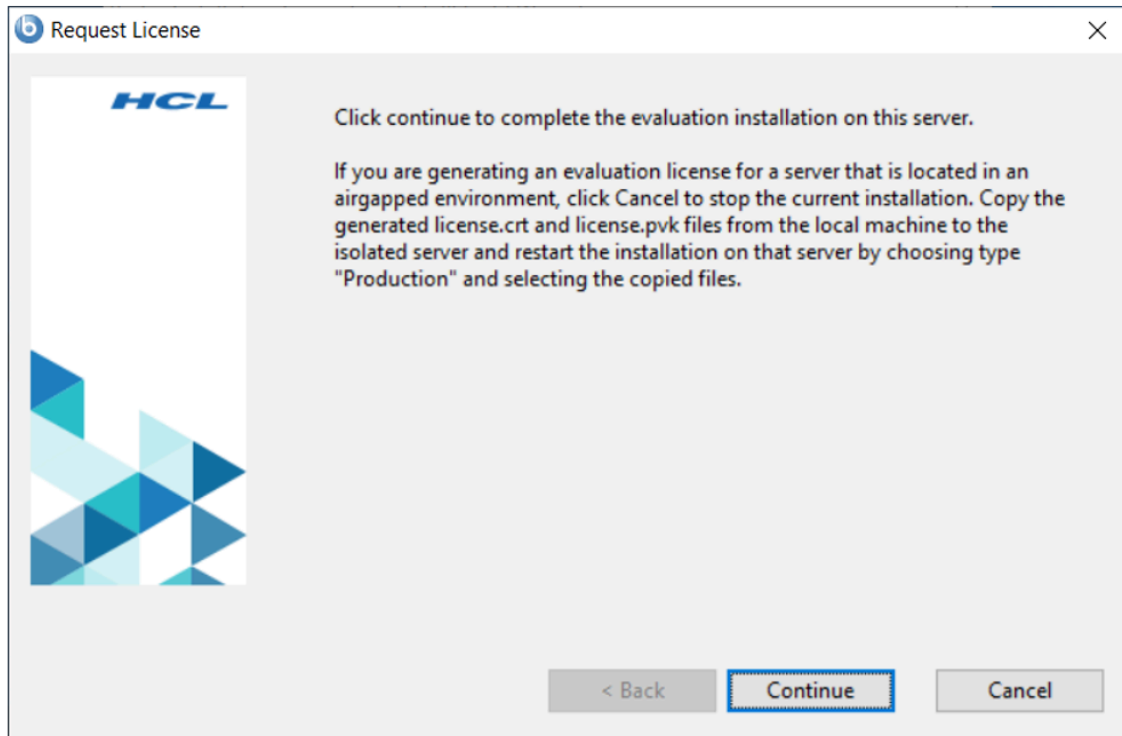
Request License

HCL

Click continue to complete the evaluation installation on this server.

If you are generating an evaluation license for a server that is located in an airgapped environment, click Cancel to stop the current installation. Copy the generated license.crt and license.pvk files from the local machine to the isolated server and restart the installation on that server by choosing type "Production" and selecting the copied files.

< Back
Continue
Cancel